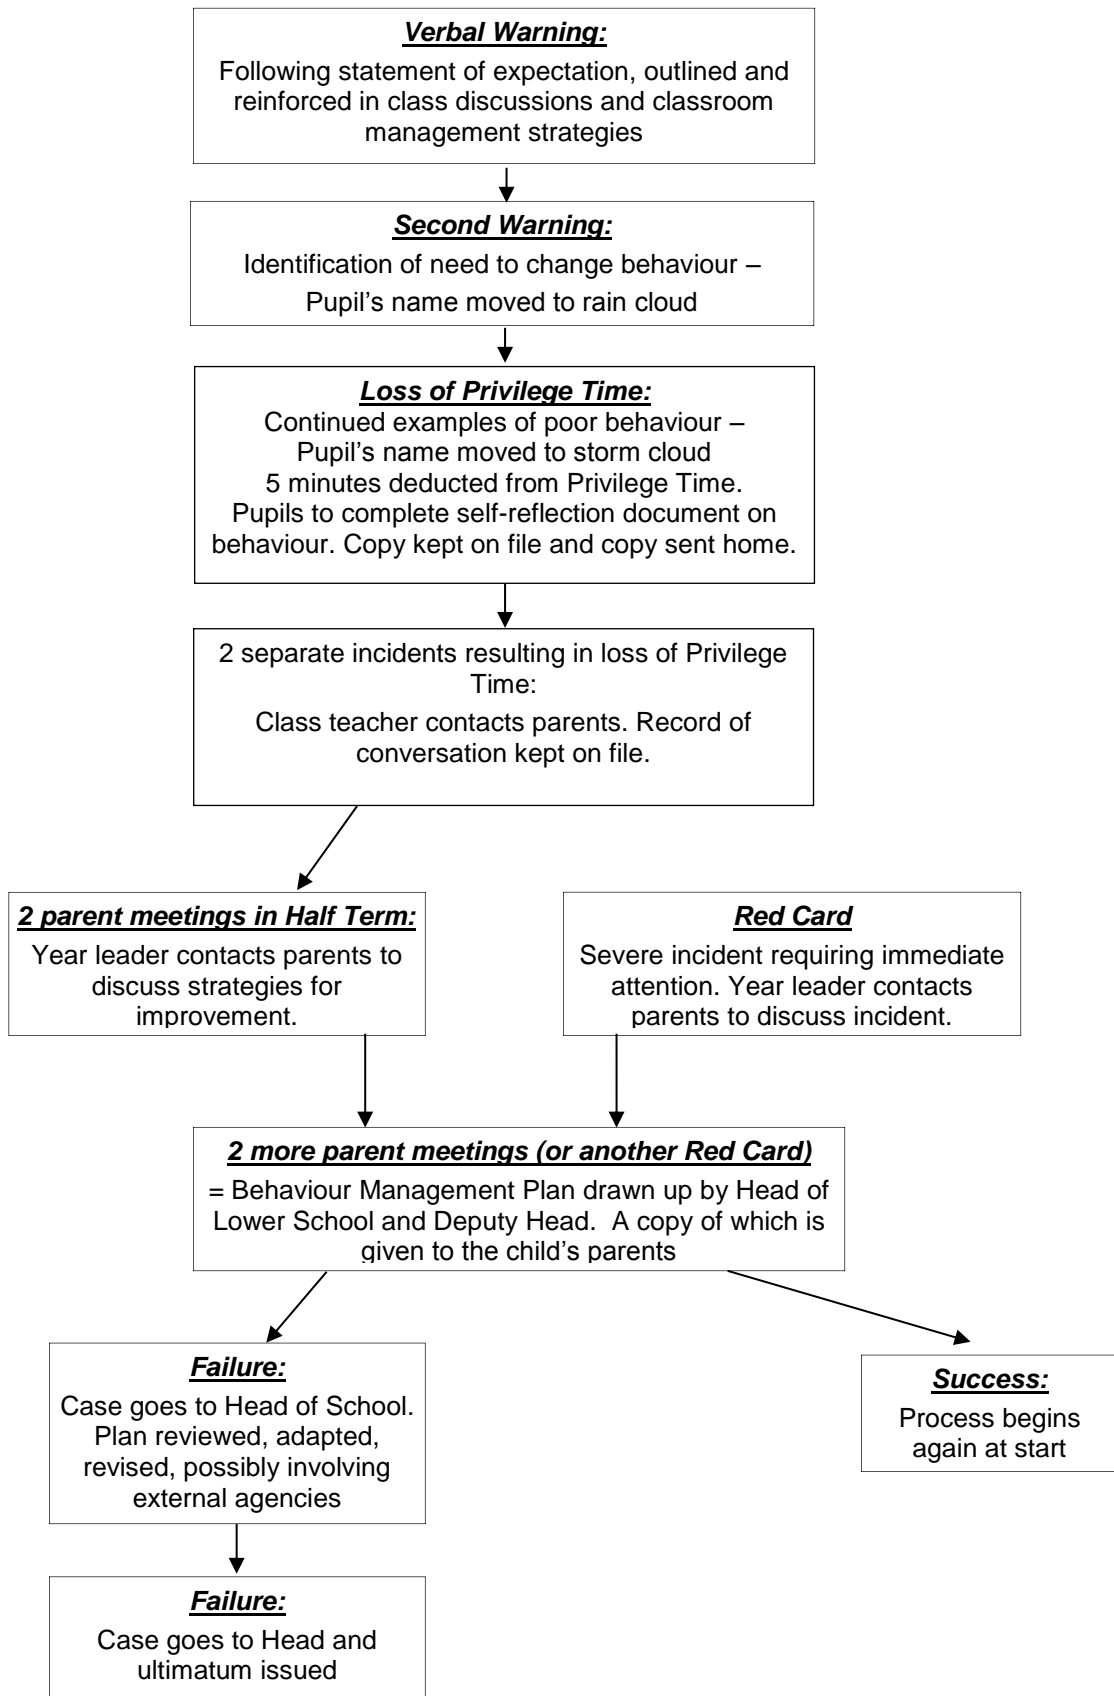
Verbal Warning:

Following statement of expectation, outlined and reinforced in class discussions and classroom management strategies

Second Warning:

Identification of need to change behaviour – Pupil's name moved to rain cloud

Loss of Privilege Time:

Continued examples of poor behaviour – Pupil's name moved to storm cloud
5 minutes deducted from Privilege Time.
Pupils to complete self-reflection document on behaviour. Copy kept on file and copy sent home.

2 separate incidents resulting in loss of Privilege Time:

Class teacher contacts parents. Record of conversation kept on file.

2 parent meetings in Half Term:

Year leader contacts parents to discuss strategies for improvement.

Red Card

Severe incident requiring immediate attention. Year leader contacts parents to discuss incident.

2 more parent meetings (or another Red Card)

= Behaviour Management Plan drawn up by Head of Lower School and Deputy Head. A copy of which is given to the child's parents

Failure:

Case goes to Head of School. Plan reviewed, adapted, revised, possibly involving external agencies

Success:

Process begins again at start

Failure:

Case goes to Head and ultimatum issued